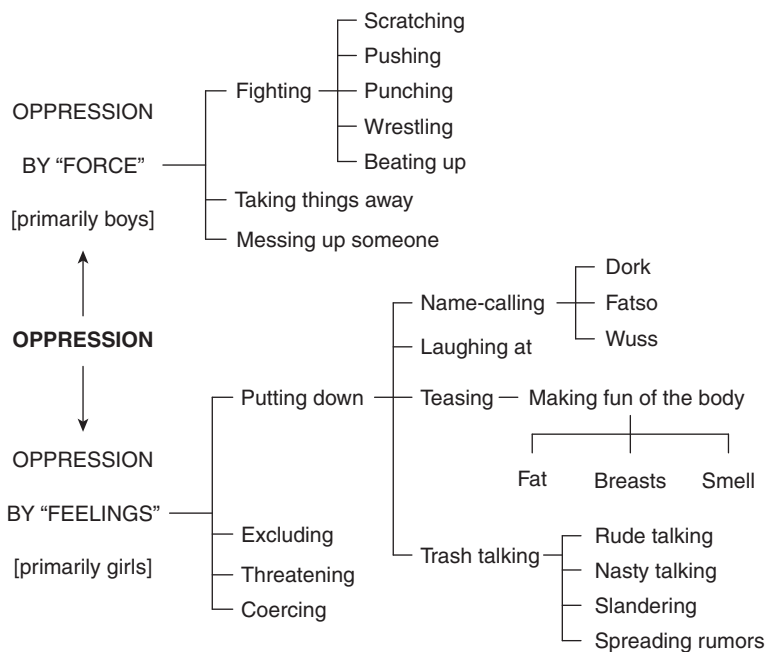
OPPRESSION
BY "FORCE"
[primarily boys]

Fighting
Scratching
Pushing
Punching
Wrestling
Beating up

Taking things away
Messing up someone

OPPRESSION

OPPRESSION
BY "FEELINGS"
[primarily girls]

Putting down
Name-calling
Dork
Fatso
Wuss
Laughing at
Teasing — Making fun of the body
Fat
Breasts
Smell
Trash talking
Rude talking
Nasty talking
Slandering
Spreading rumors

Excluding
Threatening
Coercing